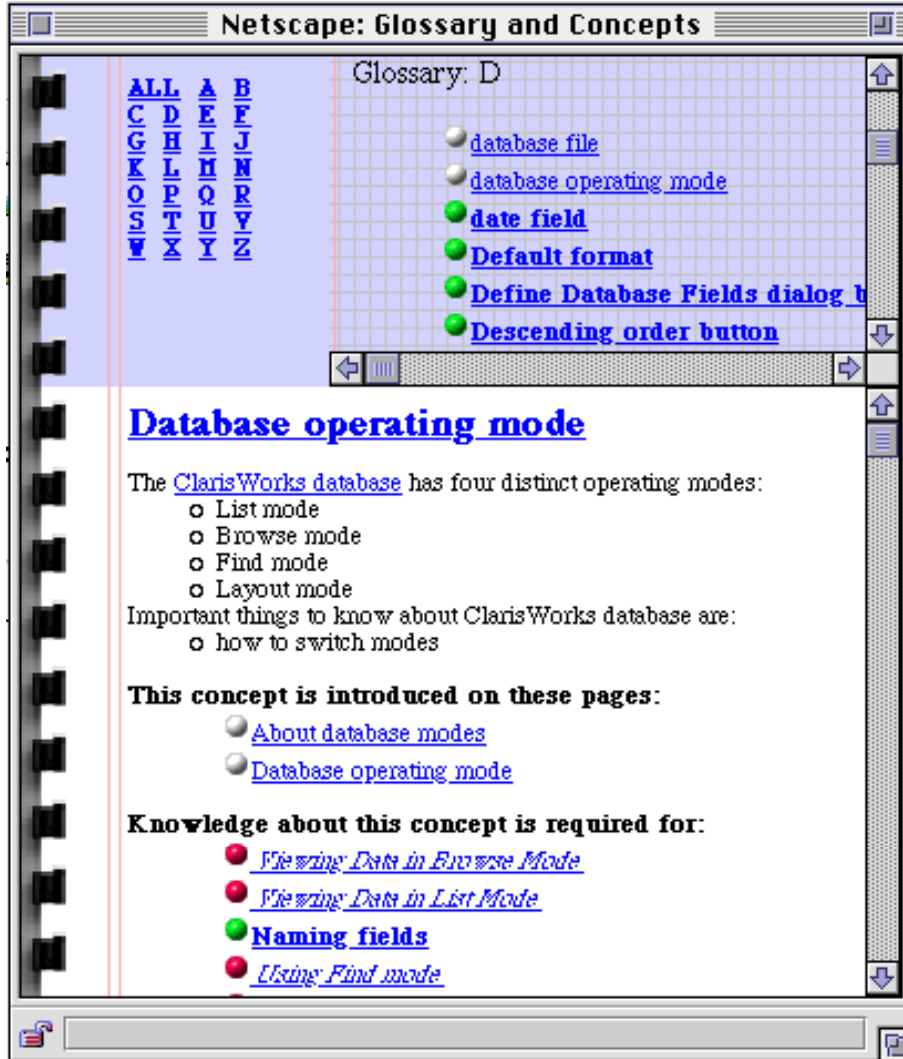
Netscape: Glossary and Concepts

ALL A B
C D E F
G H I J
K L M N
O P Q R
S T U V
W X Y Z

Glossary: D

database file
database operating mode
date field
Default format
Define Database Fields dialog b
Descending order button

Database operating mode

The ClarisWorks database has four distinct operating modes:
o List mode
o Browse mode
o Find mode
o Layout mode
Important things to know about ClarisWorks database are:
o how to switch modes

This concept is introduced on these pages:
About database modes
Database operating mode

Knowledge about this concept is required for:
Viewing Data in Browse Mode
Viewing Data in List Mode
Naming fields
Using Find mode